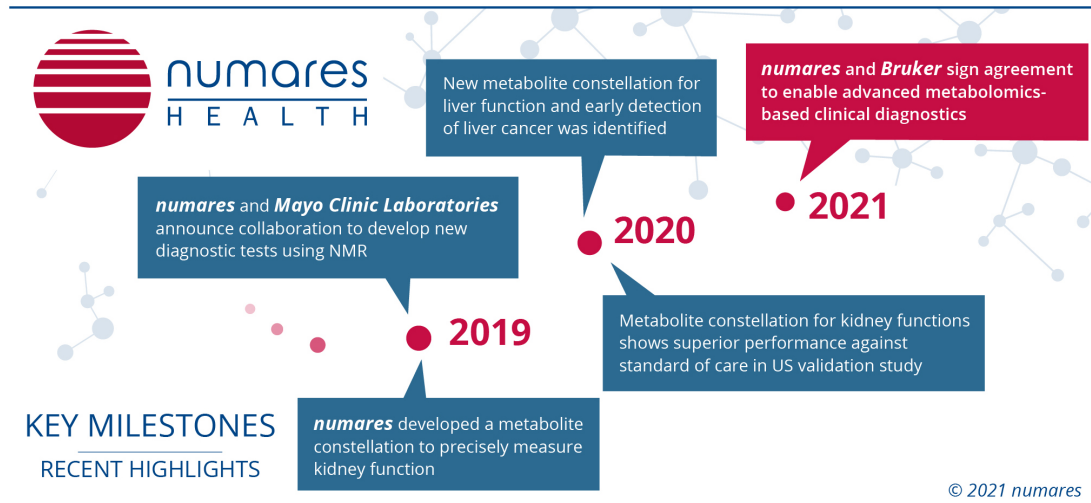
numares
HEALTH

New metabolite constellation for liver function and early detection of liver cancer was identified

**numares** and **Bruker** sign agreement to enable advanced metabolomics-based clinical diagnostics

2021

**numares** and **Mayo Clinic Laboratories** announce collaboration to develop new diagnostic tests using NMR

2020

Metabolite constellation for kidney functions shows superior performance against standard of care in US validation study

2019

KEY MILESTONES
RECENT HIGHLIGHTS

**numares** developed a metabolite constellation to precisely measure kidney function

© 2021 numares